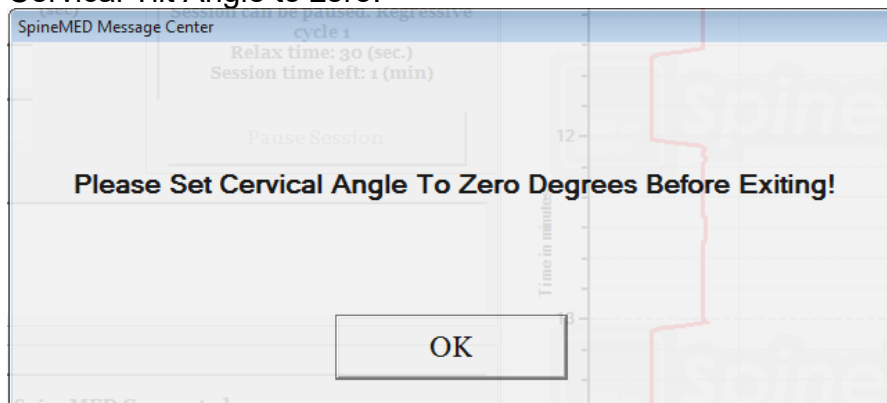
Cervical Tilt Angle to Zero.

SpineMED Message Center

Session can be paused. Regressive cycle 1
Relax time: 30 (sec.)
Session time left: 1 (min)

Pause Session

12

Please Set Cervical Angle To Zero Degrees Before Exiting!

Time in minutes

10

OK

SpineMED

SpineMED

SpineMED Connected